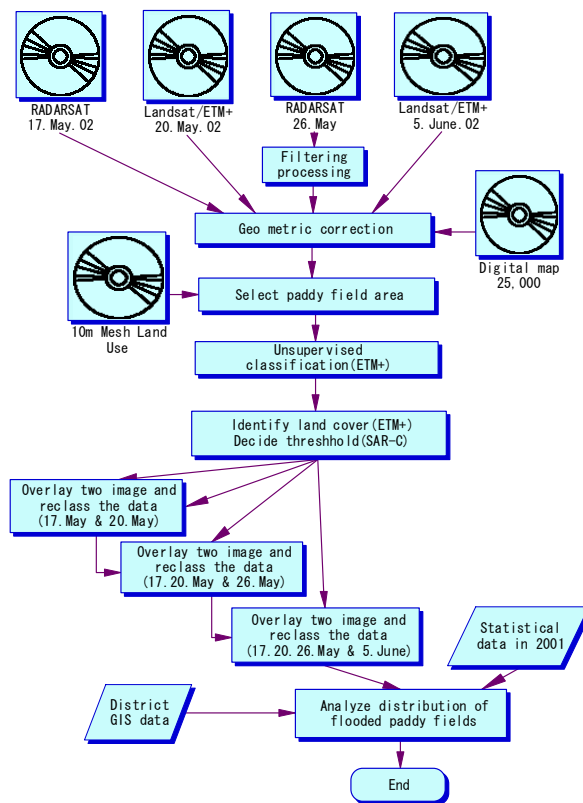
RADARSAT
17.May.02

Landsat/ETM+
20.May.02

RADARSAT
26.May

Landsat/ETM+
5.June.02

Filtering processing

Geo metric correction

Digital map
25,000

10m Mesh Land Use

Select paddy field area

Unsupervised classification(ETM+)

Identify land cover(ETM+)
Decide threshhold(SAR-C)

Overlay two image and reclass the data
(17.May & 20.May)

Overlay two image and reclass the data
(17.20.May & 26.May)

Overlay two image and reclass the data
(17.20.26.May & 5.June)

Statistical data in 2001

District GIS data

Analyze distribution of flooded paddy fields

End